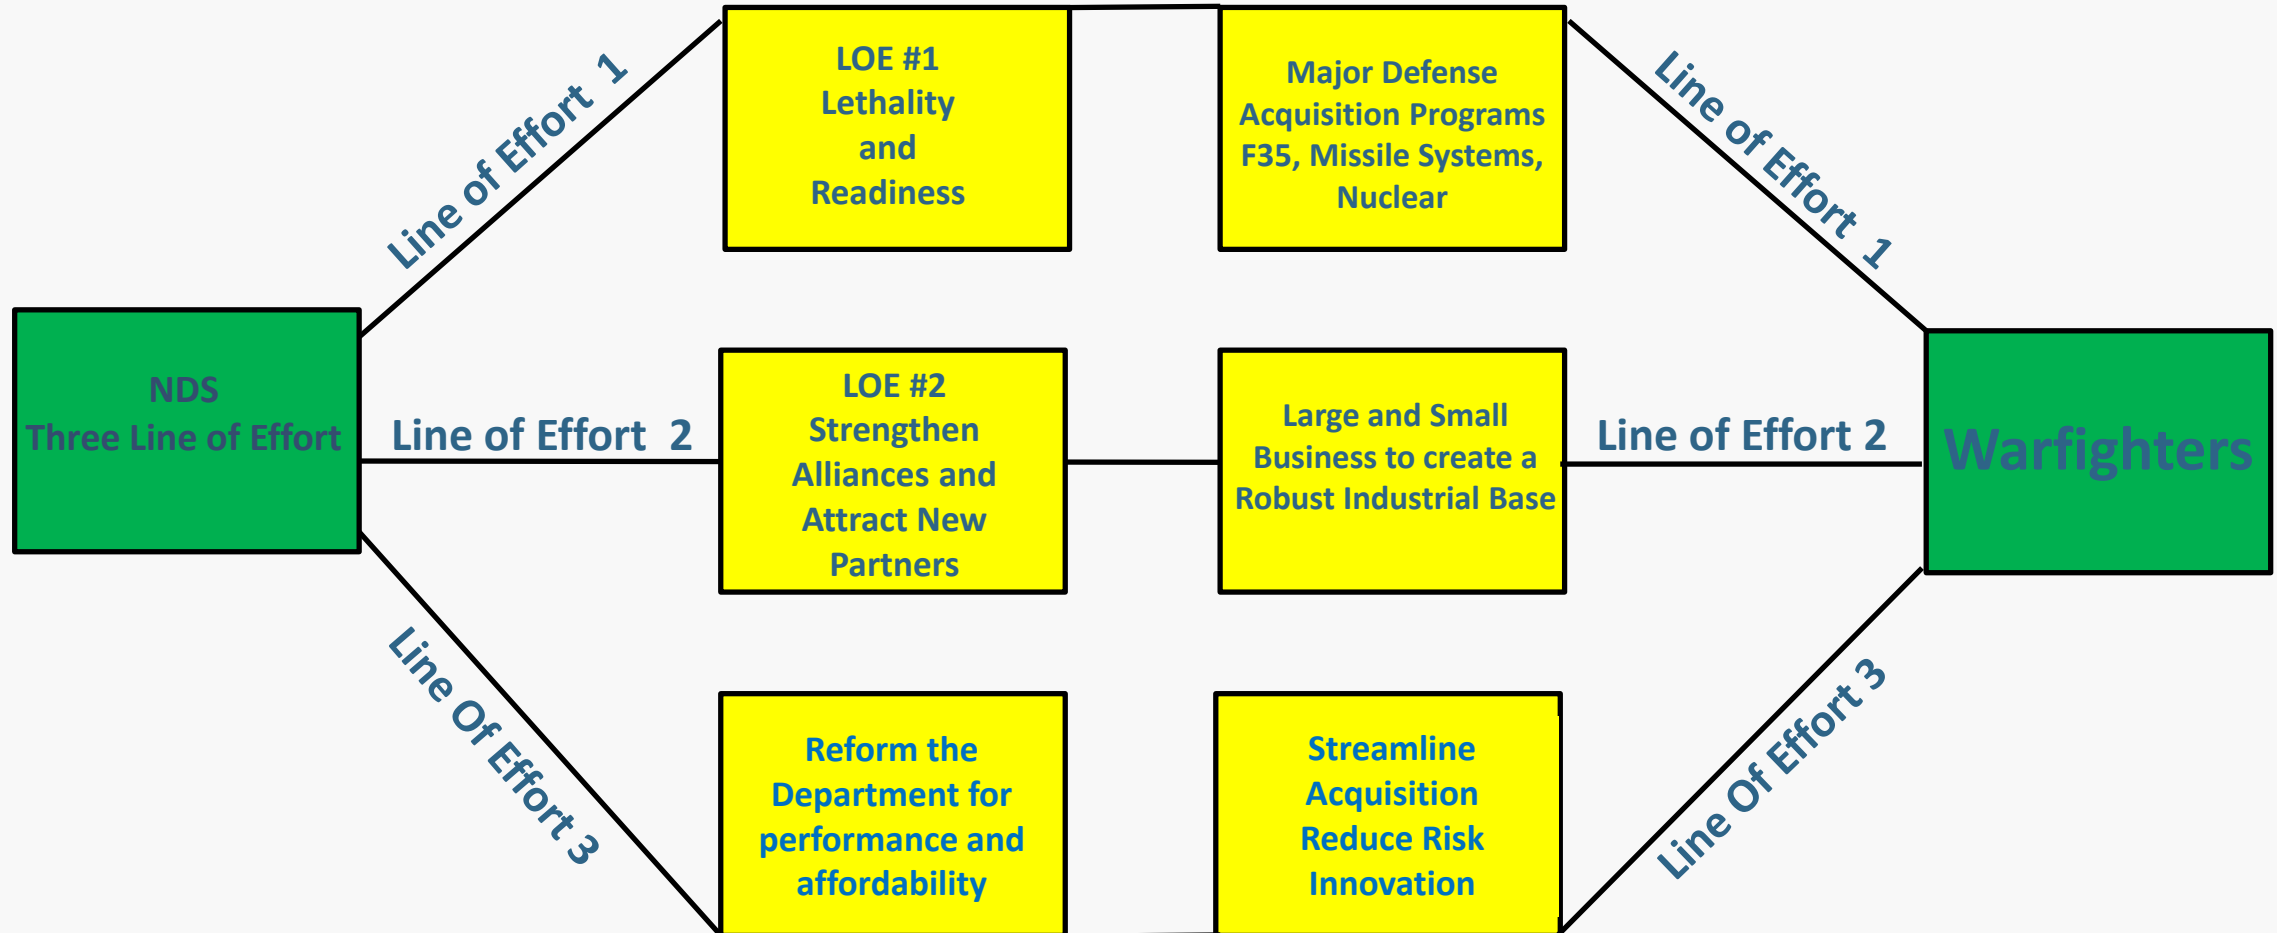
NDS
Three Line of Effort

Line of Effort 1

Line of Effort 2

Line Of Effort 3

LOE #1
Lethality
and
Readiness

LOE #2
Strengthen
Alliances and
Attract New
Partners

Reform the
Department for
performance and
affordability

Major Defense
Acquisition Programs
F35, Missile Systems,
Nuclear

Large and Small
Business to create a
Robust Industrial Base

Streamline
Acquisition
Reduce Risk
Innovation

Line of Effort 1

Line of Effort 2

Line Of Effort 3

Warfighters